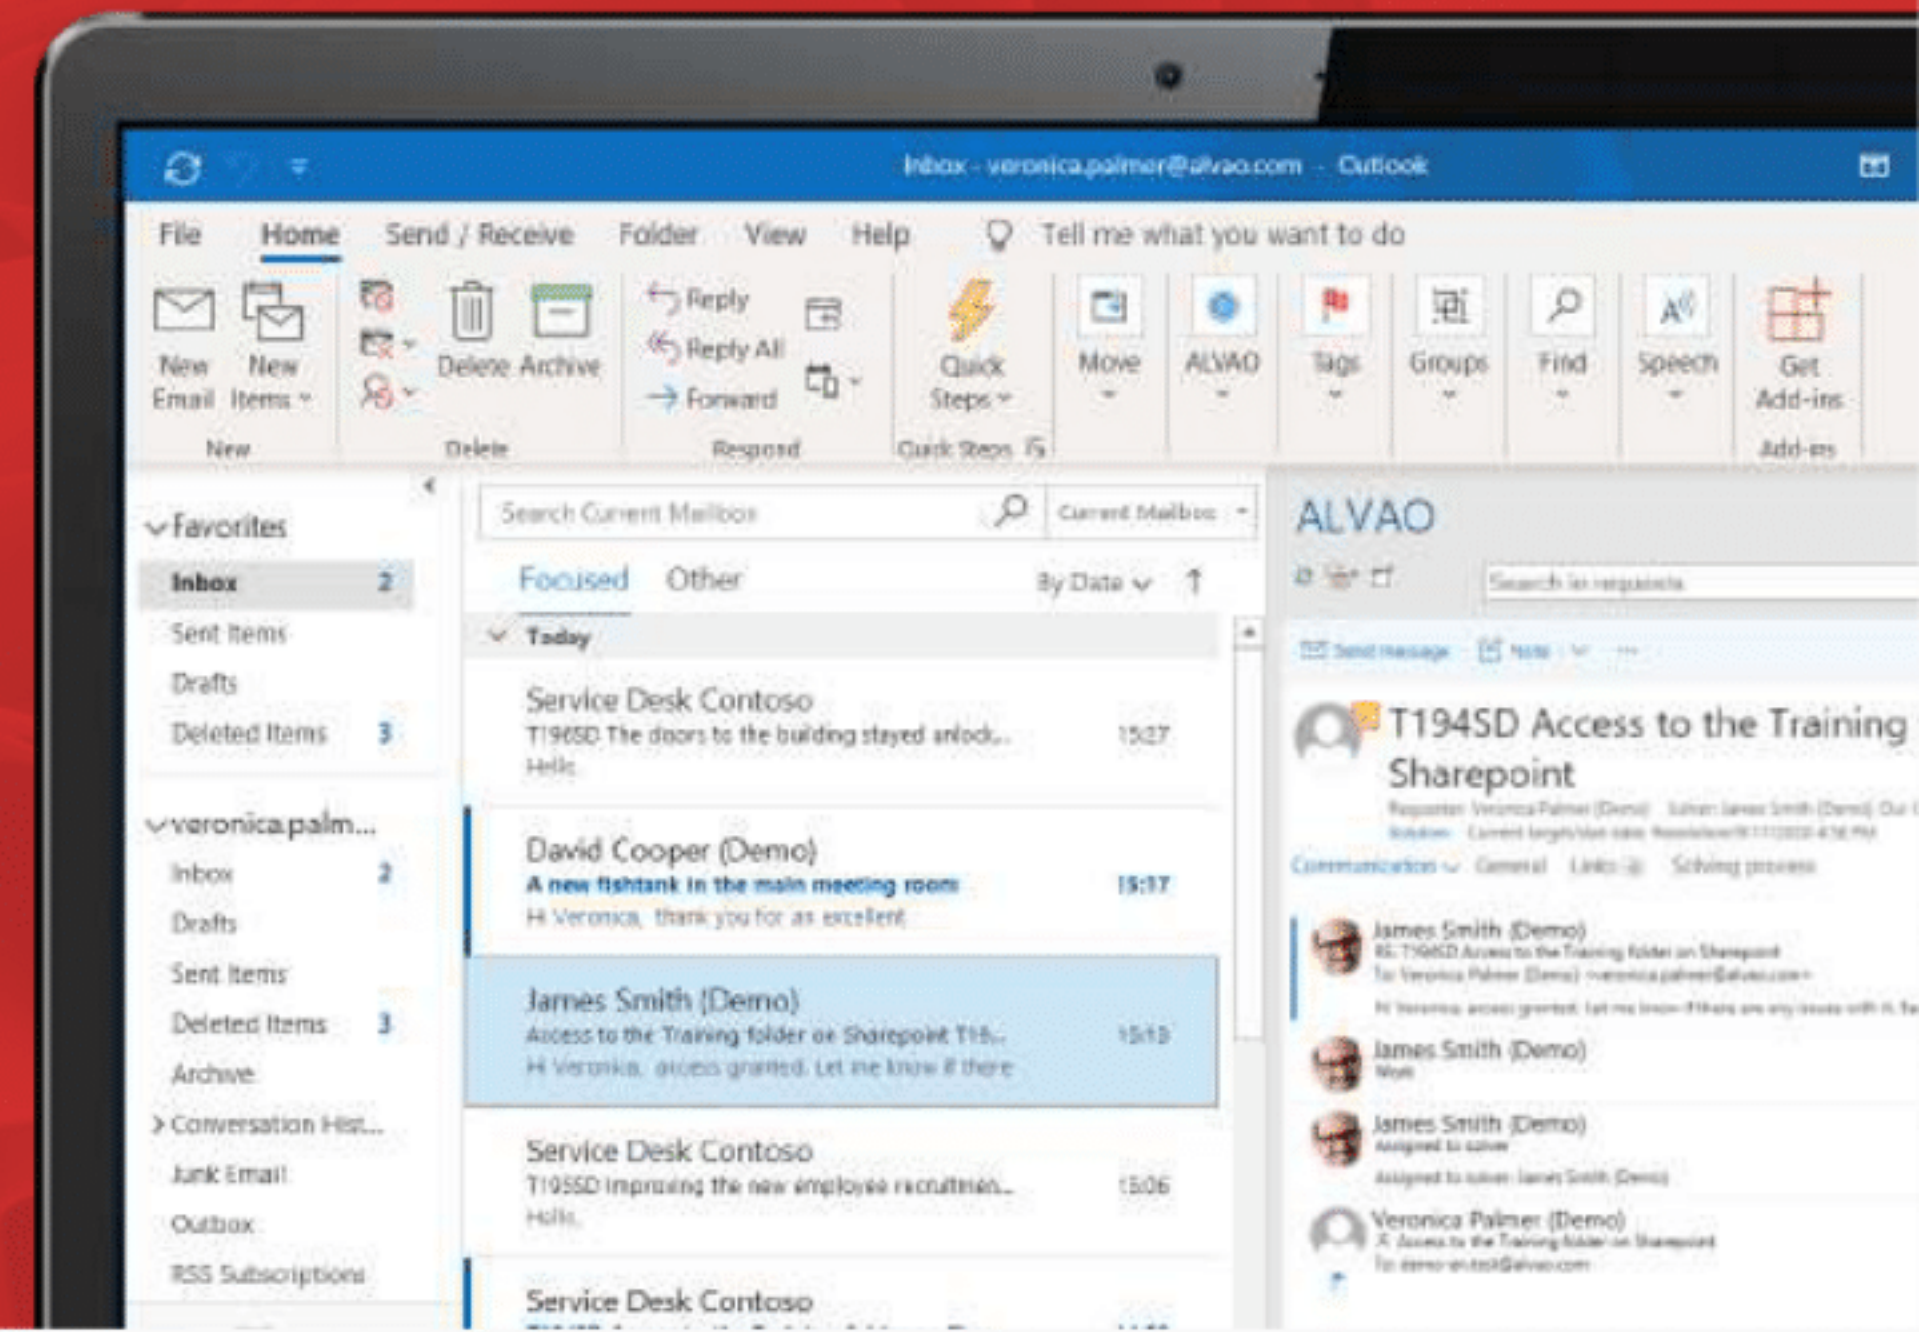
Inbox - veronica.palmer@alvao.com - Outlook

File Home Send / Receive Folder View Help Tell me what you want to do

New Email New Items
New
Delete Archive
Delete
Reply
Reply All
Forward
Respond
Quick Steps
Quick Steps
Move
ALVAO
Tags
Groups
Find
Speech
Get Add-ins
Add-ins

Favorites
Inbox 2
Sent Items
Drafts
Deleted Items 3

veronica.palm...
Inbox 2
Drafts
Sent Items
Deleted Items 3
Archive
Conversation Hist...
Junk Email
Outbox
RSS Subscriptions

Search Current Mailbox
Current Mailbox
Focused Other By Date
Today

Service Desk Contoso
T196SD The doors to the building stayed unlock... 15:27
Hello

David Cooper (Demo)
A new fishtank in the main meeting room 15:17
Hi Veronica, thank you for an excellent

James Smith (Demo)
Access to the Training folder on Sharepoint T19... 15:13
Hi Veronica, access granted. Let me know if there

Service Desk Contoso
T195SD Improving the new employee recruitmen... 15:06
Hello

Service Desk Contoso

ALVAO
Search in requests
Send message Note
T194SD Access to the Training Sharepoint
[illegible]
Communication General Links Solving process

James Smith (Demo)
RE: T194SD Access to the Training folder on Sharepoint
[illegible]
Hi Veronica, access granted. Let me know if there are any issues with it. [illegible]

James Smith (Demo)
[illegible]

James Smith (Demo)
Assigned to solver
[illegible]

Veronica Palmer (Demo)
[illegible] Access to the Training folder on Sharepoint
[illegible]